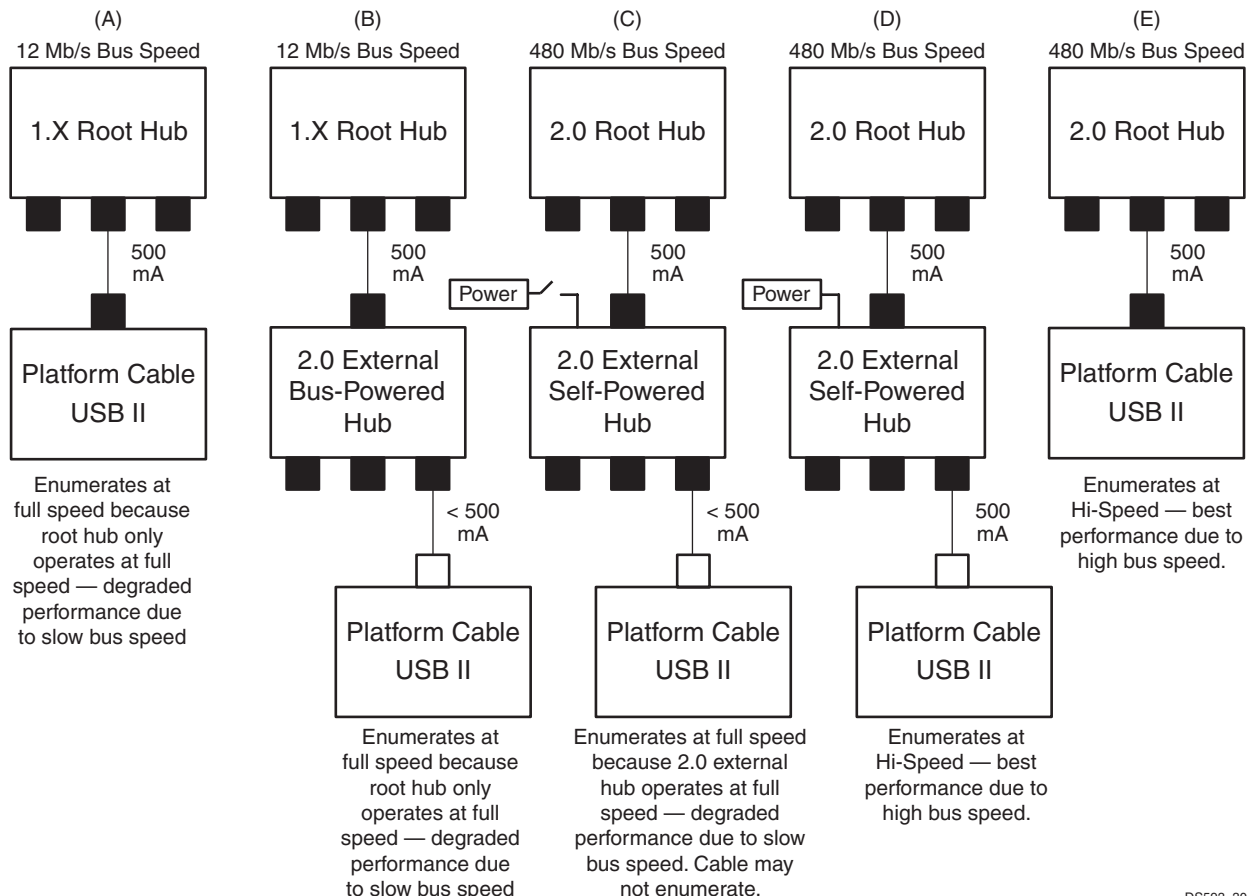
(A)
12 Mb/s Bus Speed
1.X Root Hub
500 mA
Platform Cable USB II
Enumerates at full speed because root hub only operates at full speed — degraded performance due to slow bus speed

(B)
12 Mb/s Bus Speed
1.X Root Hub
500 mA
2.0 External Bus-Powered Hub
< 500 mA
Platform Cable USB II
Enumerates at full speed because root hub only operates at full speed — degraded performance due to slow bus speed

(C)
480 Mb/s Bus Speed
2.0 Root Hub
500 mA
Power
2.0 External Self-Powered Hub
< 500 mA
Platform Cable USB II
Enumerates at full speed because 2.0 external hub operates at full speed — degraded performance due to slow bus speed. Cable may not enumerate.

(D)
480 Mb/s Bus Speed
2.0 Root Hub
500 mA
Power
2.0 External Self-Powered Hub
500 mA
Platform Cable USB II
Enumerates at Hi-Speed — best performance due to high bus speed.

(E)
480 Mb/s Bus Speed
2.0 Root Hub
500 mA
Platform Cable USB II
Enumerates at Hi-Speed — best performance due to high bus speed.

DS593_20